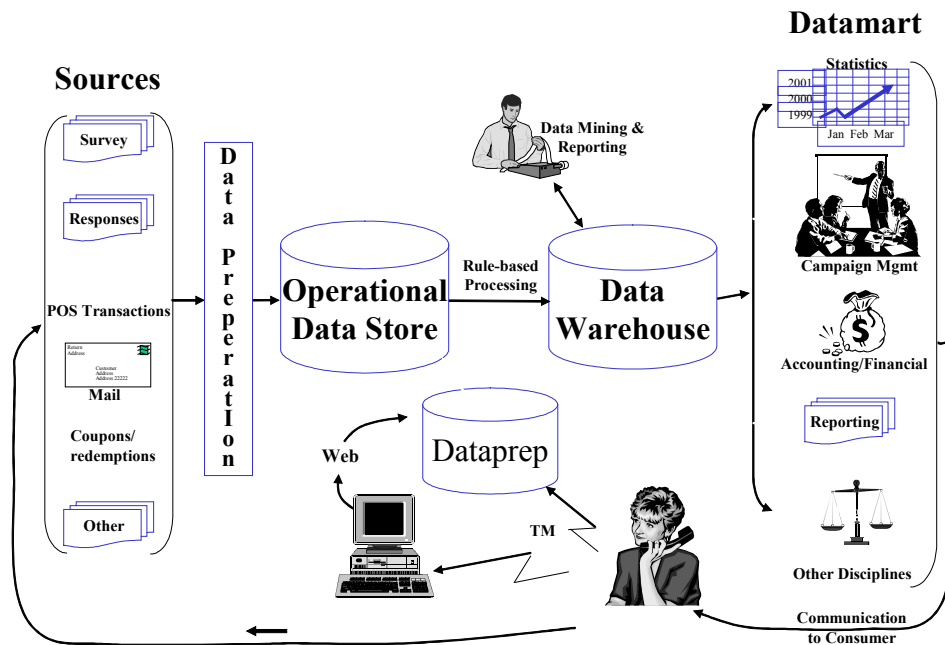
Datamart

Sources

Survey

Responses

POS Transactions

Return Address

Customer Address Address 22222

Mail

Coupons/ redemptions

Other

D a t a P r e p e r a t I o n

Operational Data Store

Rule-based Processing

Data Warehouse

Data Mining & Reporting

Dataprep

Web

TM

Statistics

2001

2000

1999

Jan Feb Mar

Campaign Mgmt

$

Accounting/Financial

Reporting

Other Disciplines

Communication to Consumer